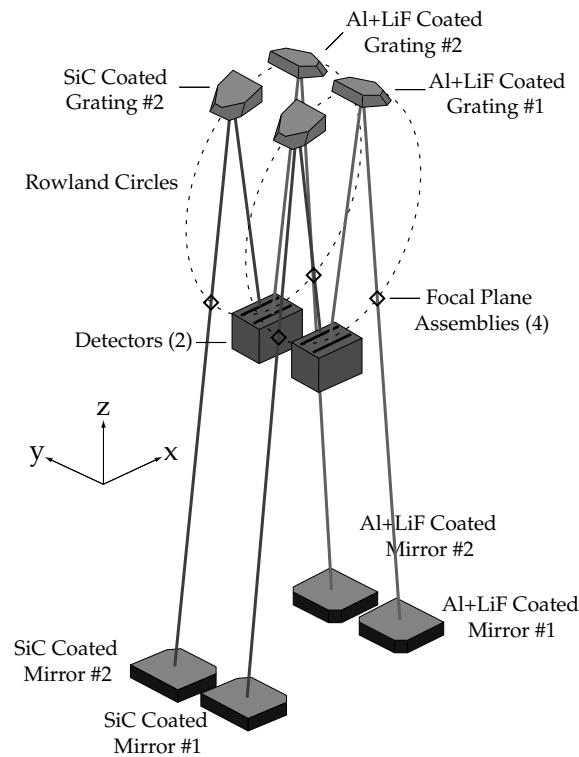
Al+LiF Coated Grating #2

SiC Coated Grating #2

Al+LiF Coated Grating #1

Rowland Circles

Focal Plane Assemblies (4)

Detectors (2)

z

y

x

Al+LiF Coated Mirror #2

Al+LiF Coated Mirror #1

SiC Coated Mirror #2

SiC Coated Mirror #1